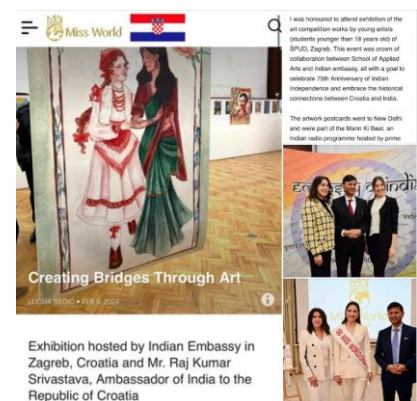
Miss World

Creating Bridges Through Art

LUCIJA BEGIC • FEB 9, 2024

Exhibition hosted by Indian Embassy in Zagreb, Croatia and Mr. Raj Kumar Srivastava, Ambassador of India to the Republic of Croatia

I was honoured to attend exhibition of the art competition works by young artists (students younger than 18 years old) of ŠPUD, Zagreb. This event was crown of collaboration between School of Applied Arts and Indian embassy, all with a goal to celebrate 75th Anniversary of Indian Independence and embrace the historical connections between Croatia and India.

The artwork postcards went to New Delhi and were part of the Mann Ki Baat, an Indian radio programme hosted by prime

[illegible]ndia

World